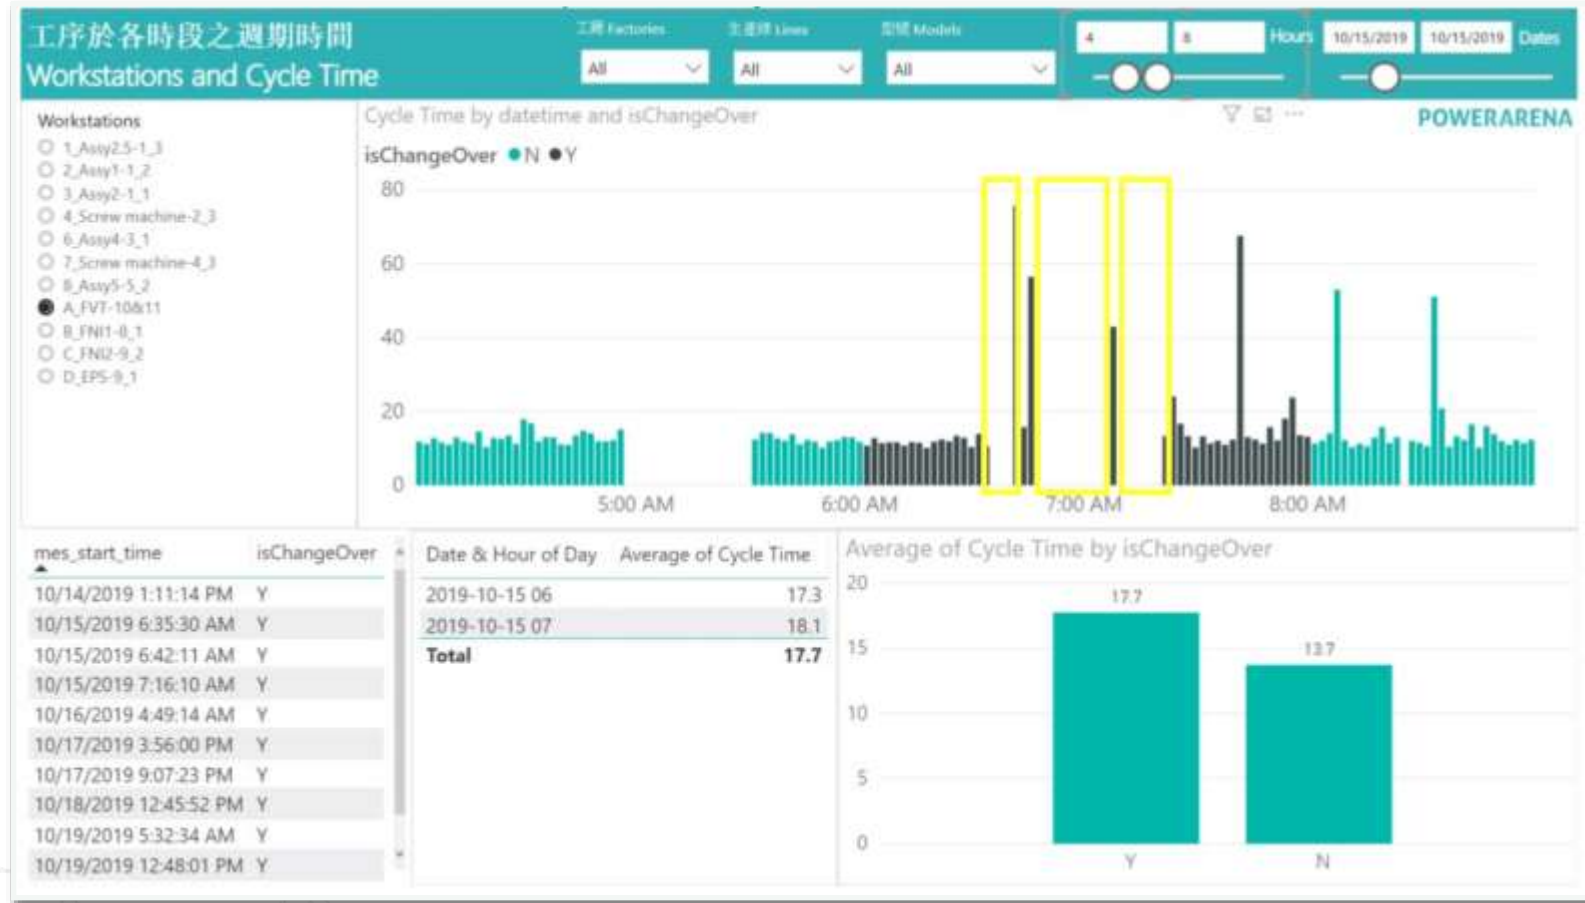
工序於各時段之週期時間
Workstations and Cycle Time

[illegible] Factories
All

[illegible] Lines
All

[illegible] Models
All

4
8
Hours

10/15/2019
10/15/2019
Dates

Workstations
1_Assy2.5-1_3
2_Assy1-1_2
3_Assy2-1_1
4_Screw machine-2_3
6_Assy4-3_1
7_Screw machine-4_3
8_Assy5-5_2
A_FVT-10&11
B_FNI1-8_1
C_FNI2-9_2
D_EPS-9_1

Cycle Time by datetime and isChangeOver

POWERARENA

isChangeOver ● N ● Y

80
60
40
20
0
5:00 AM
6:00 AM
7:00 AM
8:00 AM

| mes_start_time | isChangeOver |
|---|---|
| 10/14/2019 1:11:14 PM | Y |
| 10/15/2019 6:35:30 AM | Y |
| 10/15/2019 6:42:11 AM | Y |
| 10/15/2019 7:16:10 AM | Y |
| 10/16/2019 4:49:14 AM | Y |
| 10/17/2019 3:56:00 PM | Y |
| 10/17/2019 9:07:23 PM | Y |
| 10/18/2019 12:45:52 PM | Y |
| 10/19/2019 5:32:34 AM | Y |
| 10/19/2019 12:48:01 PM | Y |

| Date & Hour of Day | Average of Cycle Time |
|---|---|
| 2019-10-15 06 | 17.3 |
| 2019-10-15 07 | 18.1 |
| Total | 17.7 |

Average of Cycle Time by isChangeOver

20
15
10
5
0
17.7
13.7
Y
N